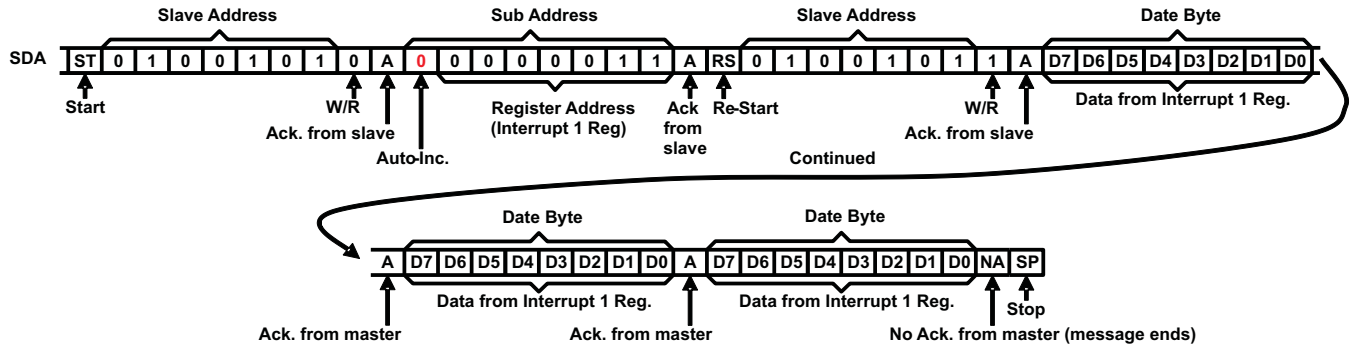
Slave Address

Sub Address

Slave Address

Date Byte

SDA

| ST | 0 | 1 | 0 | 0 | 1 | 0 | 1 | 0 | A | 0 | 0 | 0 | 0 | 0 | 0 | 1 | 1 | A | RS | 0 | 1 | 0 | 0 | 1 | 0 | 1 | 1 | A | D7 | D6 | D5 | D4 | D3 | D2 | D1 | D0 |
|---|---|---|---|---|---|---|---|---|---|---|---|---|---|---|---|---|---|---|---|---|---|---|---|---|---|---|---|---|---|---|---|---|---|---|---|---|

Start

W/R

Ack. from slave

Auto-Inc.

Register Address (Interrupt 1 Reg)

Ack from slave

Re-Start

W/R

Ack. from slave

Data from Interrupt 1 Reg.

Continued

Date Byte

Date Byte

| A | D7 | D6 | D5 | D4 | D3 | D2 | D1 | D0 | A | D7 | D6 | D5 | D4 | D3 | D2 | D1 | D0 | NA | SP |
|---|---|---|---|---|---|---|---|---|---|---|---|---|---|---|---|---|---|---|---|

Data from Interrupt 1 Reg.

Data from Interrupt 1 Reg.

Stop

Ack. from master

Ack. from master

No Ack. from master (message ends)